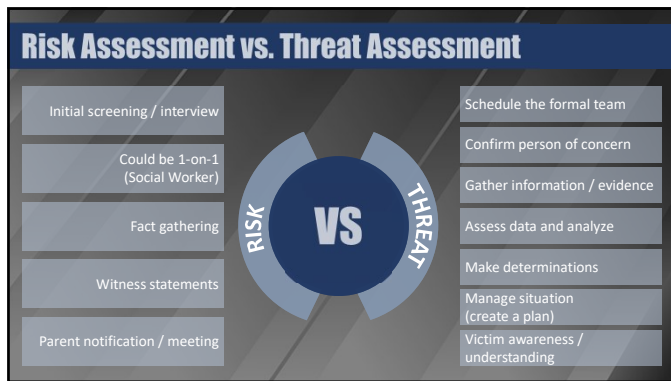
Risk Assessment vs. Threat Assessment

Initial screening / interview

Could be 1-on-1 (Social Worker)

Fact gathering

Witness statements

Parent notification / meeting

RISK

VS

THREAT

Schedule the formal team

Confirm person of concern

Gather information / evidence

Assess data and analyze

Make determinations

Manage situation (create a plan)

Victim awareness / understanding